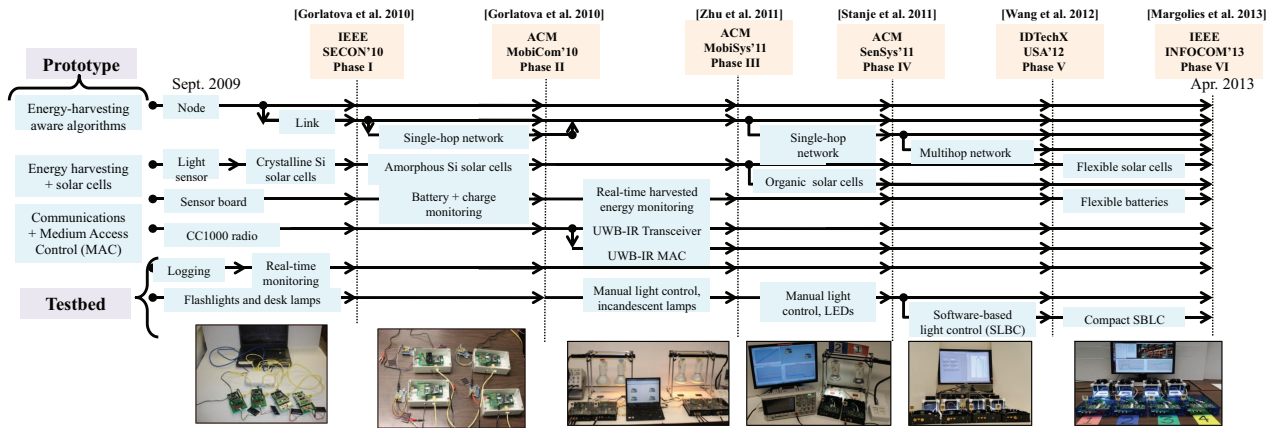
[Gorlatova et al. 2010]
IEEE
SECON'10
Phase I

[Gorlatova et al. 2010]
ACM
MobiCom'10
Phase II

[Zhu et al. 2011]
ACM
MobiSys'11
Phase III

[Stanje et al. 2011]
ACM
SenSys'11
Phase IV

[Wang et al. 2012]
IDTechX
USA'12
Phase V

[Margolies et al. 2013]
IEEE
INFOCOM'13
Phase VI

Prototype

Sept. 2009

Apr. 2013

Energy-harvesting aware algorithms

Node

Link

Single-hop network

Single-hop network

Multihop network

Energy harvesting + solar cells

Light sensor

Crystalline Si solar cells

Amorphous Si solar cells

Organic solar cells

Flexible solar cells

Sensor board

Battery + charge monitoring

Real-time harvested energy monitoring

Flexible batteries

Communications + Medium Access Control (MAC)

CC1000 radio

UWB-IR Transceiver

UWB-IR MAC

Logging

Real-time monitoring

Testbed

Flashlights and desk lamps

Manual light control, incandescent lamps

Manual light control, LEDs

Software-based light control (SLBC)

Compact SBLC